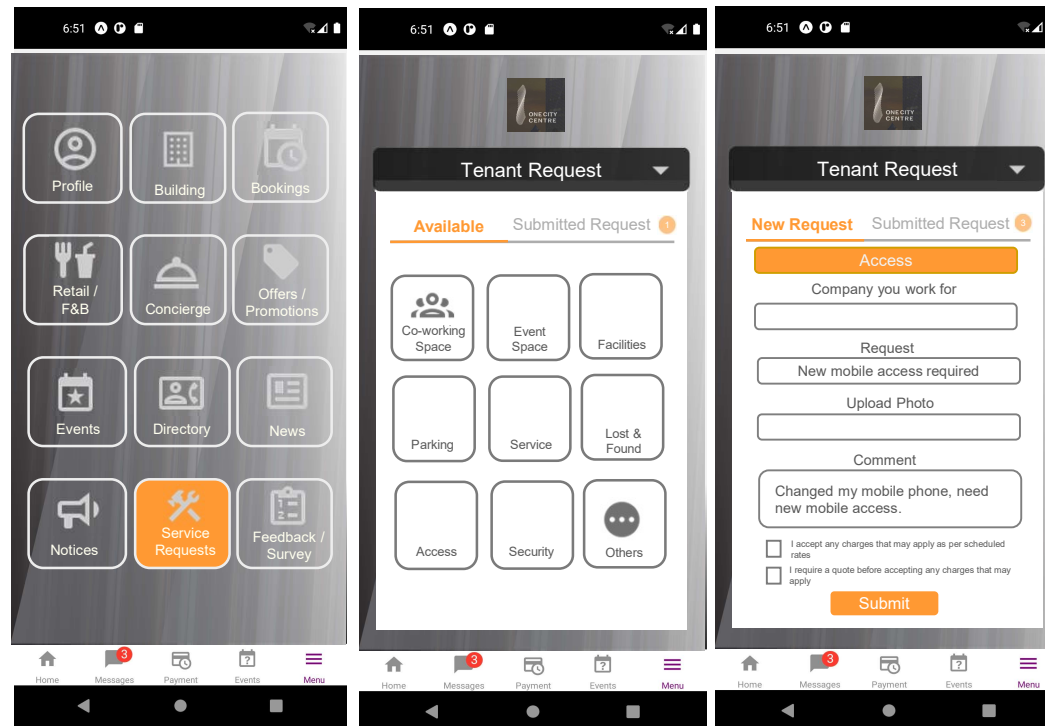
6:51

Profile
Building
Bookings
Retail / F&B
Concierge
Offers / Promotions
Events
Directory
News
Notices
Service Requests
Feedback / Survey

3
Home
Messages
Payment
Events
Menu

6:51

ONE CITY CENTRE

Tenant Request

Available
Submitted Request 1

Co-working Space
Event Space
Facilities
Parking
Service
Lost & Found
Access
Security
Others

3
Home
Messages
Payment
Events
Menu

6:51

ONE CITY CENTRE

Tenant Request

New Request
Submitted Request 3

Access
Company you work for

Request
New mobile access required
Upload Photo

Comment
Changed my mobile phone, need new mobile access.

I accept any charges that may apply as per scheduled rates
I require a quote before accepting any charges that may apply

Submit

3
Home
Messages
Payment
Events
Menu